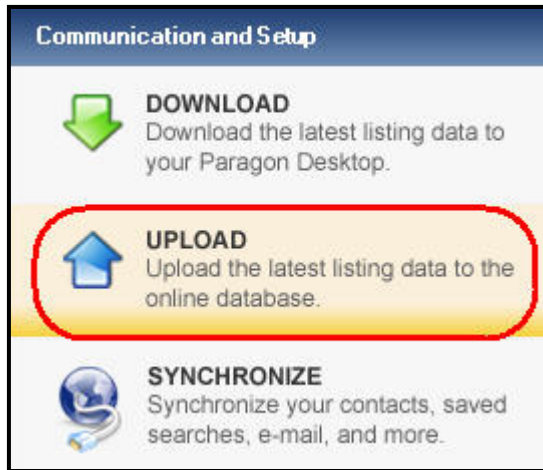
Communication and Setup

DOWNLOAD
Download the latest listing data to your Paragon Desktop.

UPLOAD
Upload the latest listing data to the online database.

SYNCHRONIZE
Synchronize your contacts, saved searches, e-mail, and more.